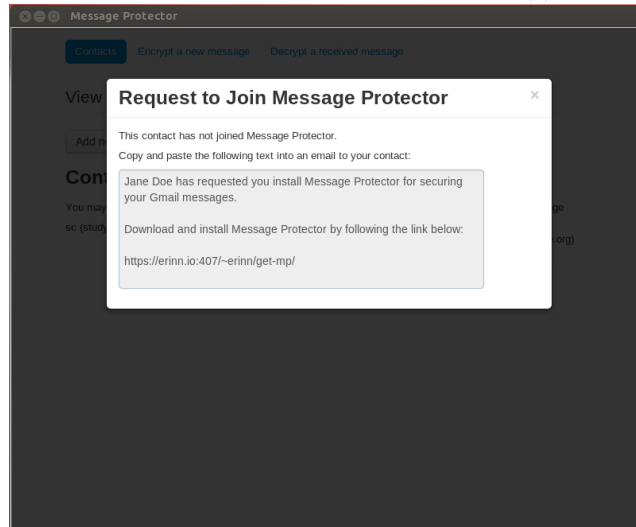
Message Protector

Contacts Encrypt a new message Decrypt a received message

View

Add n

Cont

You may ge

sc (study .org)

Request to Join Message Protector

×

This contact has not joined Message Protector.

Copy and paste the following text into an email to your contact:

Jane Doe has requested you install Message Protector for securing your Gmail messages.

Download and install Message Protector by following the link below:

https://erinn.io:407/~erinn/get-mp/